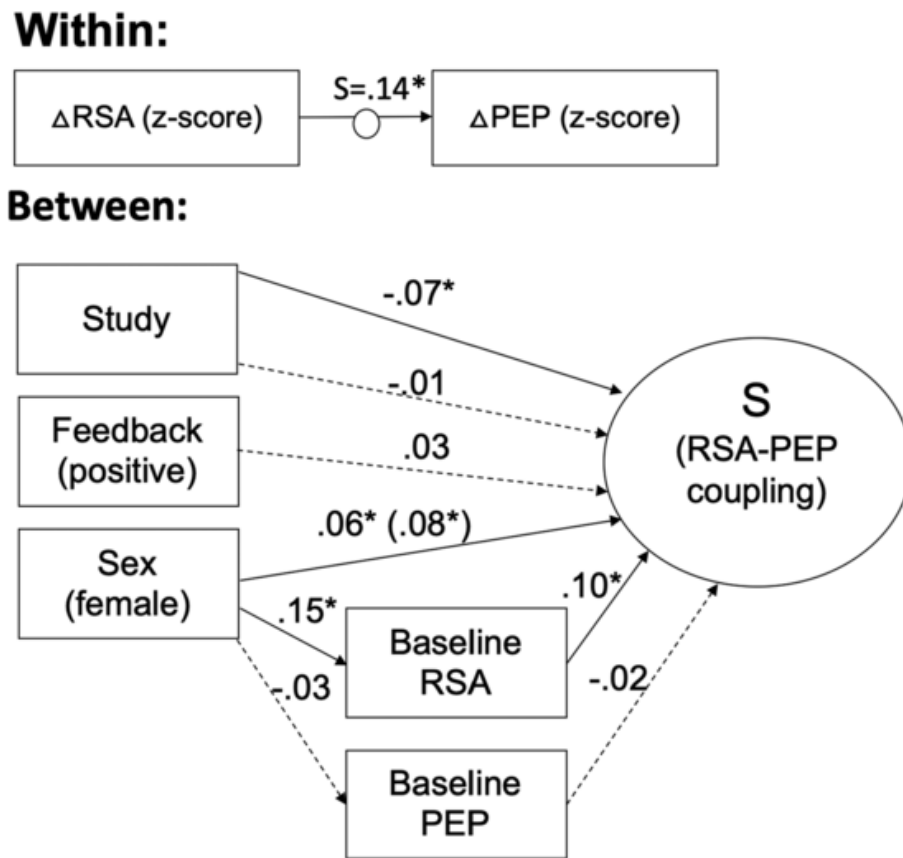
Within:

ΔRSA (z-score)

S=.14*

ΔPEP (z-score)

Between:

Study

-.07*

-.01

Feedback (positive)

.03

S (RSA-PEP coupling)

.06* (.08*)

Sex (female)

.15*

.10*

Baseline RSA

-.03

-.02

Baseline PEP